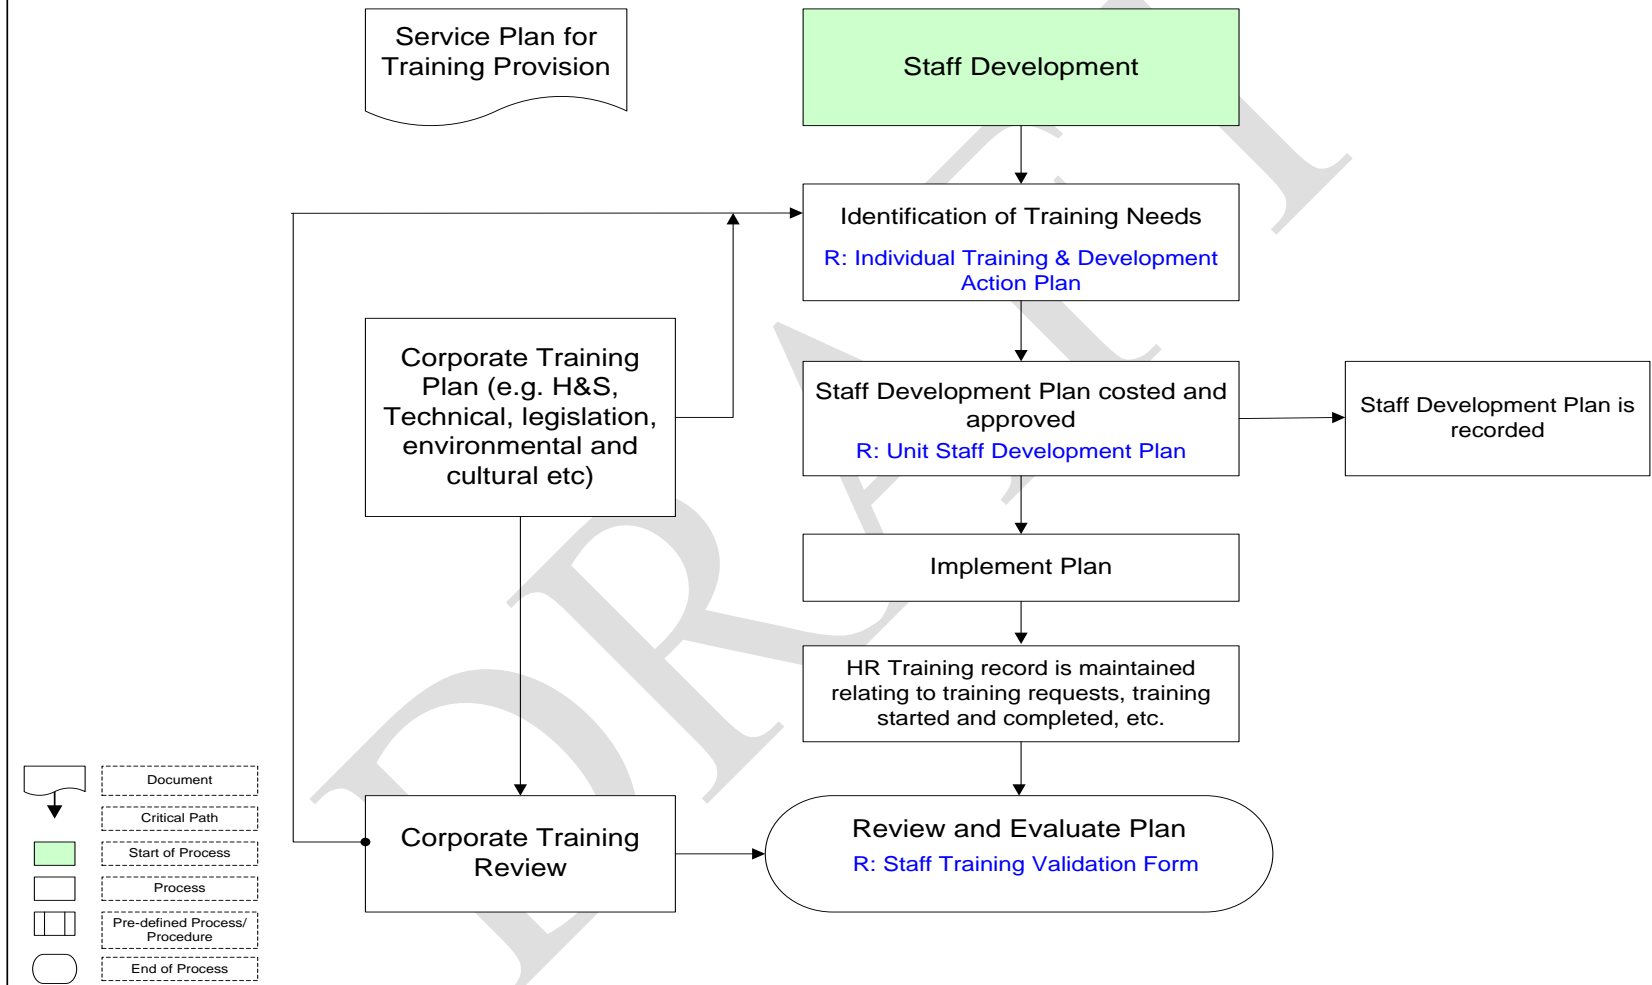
Service Plan for Training Provision

Staff Development

Identification of Training Needs
R: Individual Training & Development Action Plan

Corporate Training Plan (e.g. H&S, Technical, legislation, environmental and cultural etc)

Staff Development Plan costed and approved
R: Unit Staff Development Plan

Staff Development Plan is recorded

Implement Plan

HR Training record is maintained relating to training requests, training started and completed, etc.

Corporate Training Review

Review and Evaluate Plan
R: Staff Training Validation Form

Document
Critical Path
Start of Process
Process
Pre-defined Process/ Procedure
End of Process

DRAFT